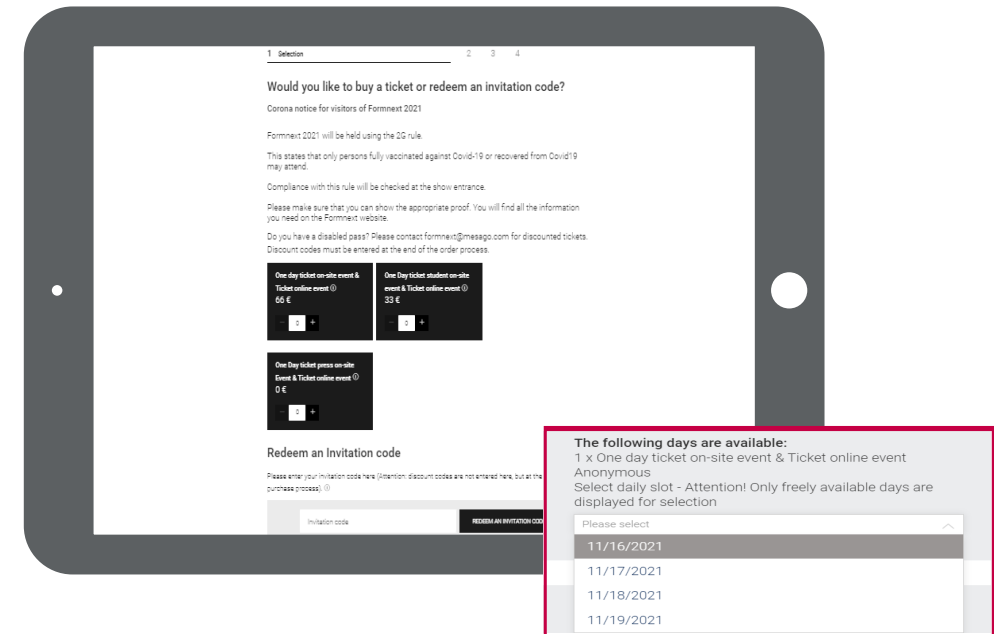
1 Selection 2 3 4

Would you like to buy a ticket or redeem an invitation code?

Corona notice for visitors of Formnext 2021

Formnext 2021 will be held using the 2G rule.

This states that only persons fully vaccinated against Covid-19 or recovered from Covid19 may attend.

Compliance with this rule will be checked at the show entrance.

Please make sure that you can show the appropriate proof. You will find all the information you need on the Formnext website.

Do you have a disabled pass? Please contact formnext@mesago.com for discounted tickets. Discount codes must be entered at the end of the order process.

One day ticket on-site event & Ticket online event ⓘ
66 €
- 0 +

One Day ticket student on-site event & Ticket online event ⓘ
33 €
- 0 +

One Day ticket press on-site Event & Ticket online event ⓘ
0 €
- 0 +

Redeem an Invitation code

Please enter your invitation code here (Attention: discount codes are not entered here, but at the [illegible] purchase process). ⓘ

Invitation code

REDEEM AN INVITATION COD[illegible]

The following days are available:
1 x One day ticket on-site event & Ticket online event
Anonymous
Select daily slot - Attention! Only freely available days are displayed for selection

Please select

11/16/2021
11/17/2021
11/18/2021
11/19/2021